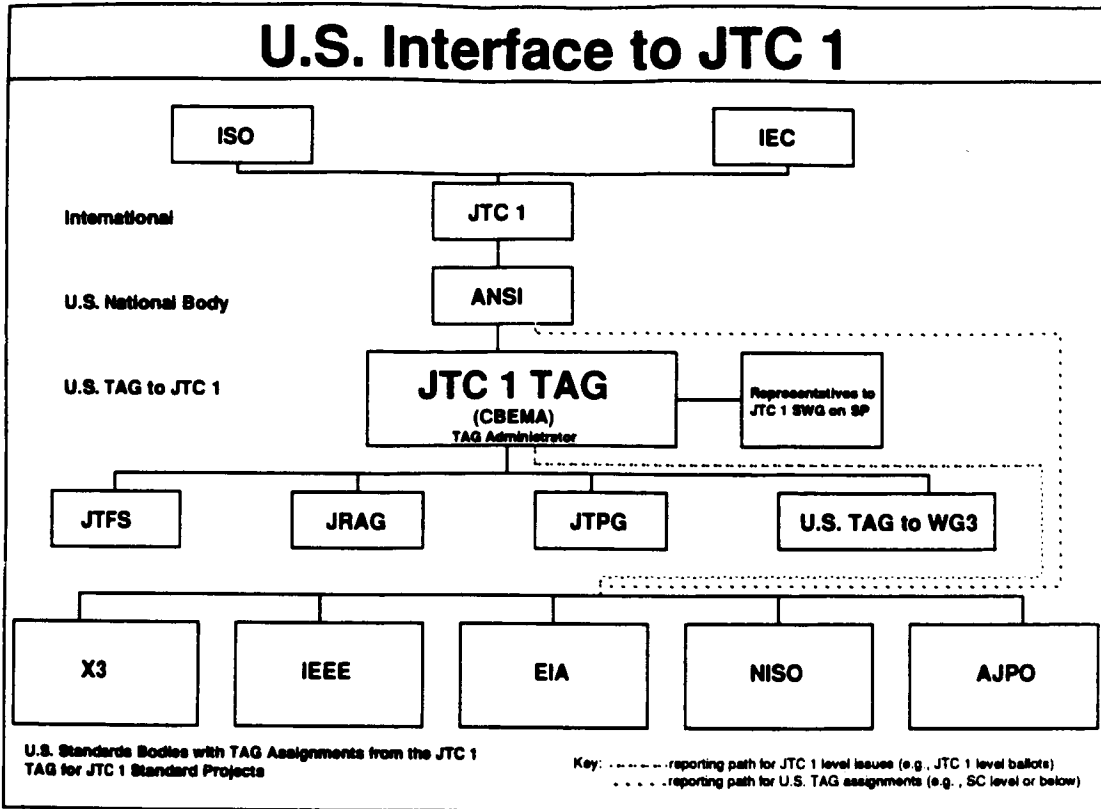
U.S. Interface to JTC 1

ISO

IEC

International

JTC 1

U.S. National Body

ANSI

U.S. TAG to JTC 1

JTC 1 TAG
(CBEMA)
TAG Administrator

Representatives to JTC 1 SWG on SP

JTFS

JRAG

JTPG

U.S. TAG to WG3

X3

IEEE

EIA

NISO

AJPO

U.S. Standards Bodies with TAG Assignments from the JTC 1 TAG for JTC 1 Standard Projects

Key: ------ reporting path for JTC 1 level issues (e.g., JTC 1 level ballots)
. . . . . reporting path for U.S. TAG assignments (e.g., SC level or below)